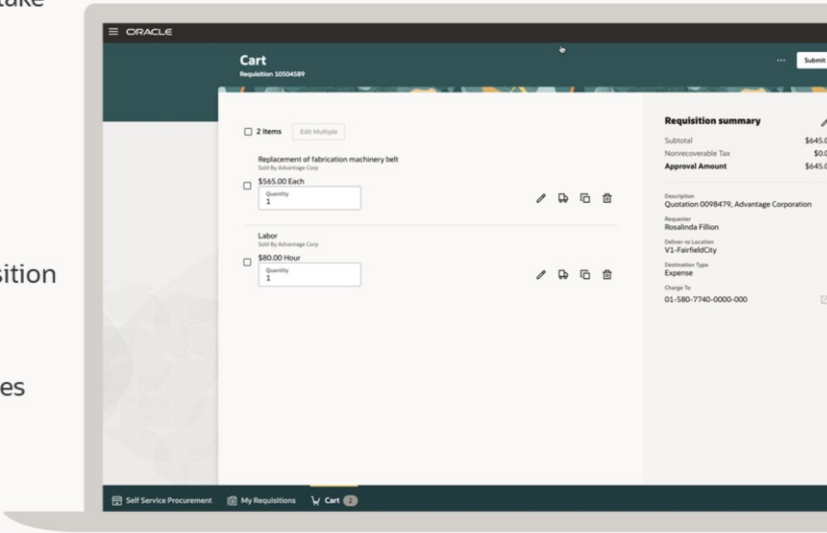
ake

sition

es

ORACLE

Cart
Requisition 10504589

Submit

2 items Edit Multiple

Replacement of fabrication machinery belt
Sold By Advantage Corp
$565.00 Each
Quantity
1

Labor
Sold By Advantage Corp
$80.00 Hour
Quantity
1

Requisition summary
Subtotal $645.0
Nonrecoverable Tax $0.0
Approval Amount $645.0

Description
Quotation 0098479, Advantage Corporation
Requester
Rosalinda Fillion
Deliver-to Location
V1-FairfieldCity
Destination Type
Expense
Charge To
01-580-7740-0000-000

Self Service Procurement My Requisitions Cart 2